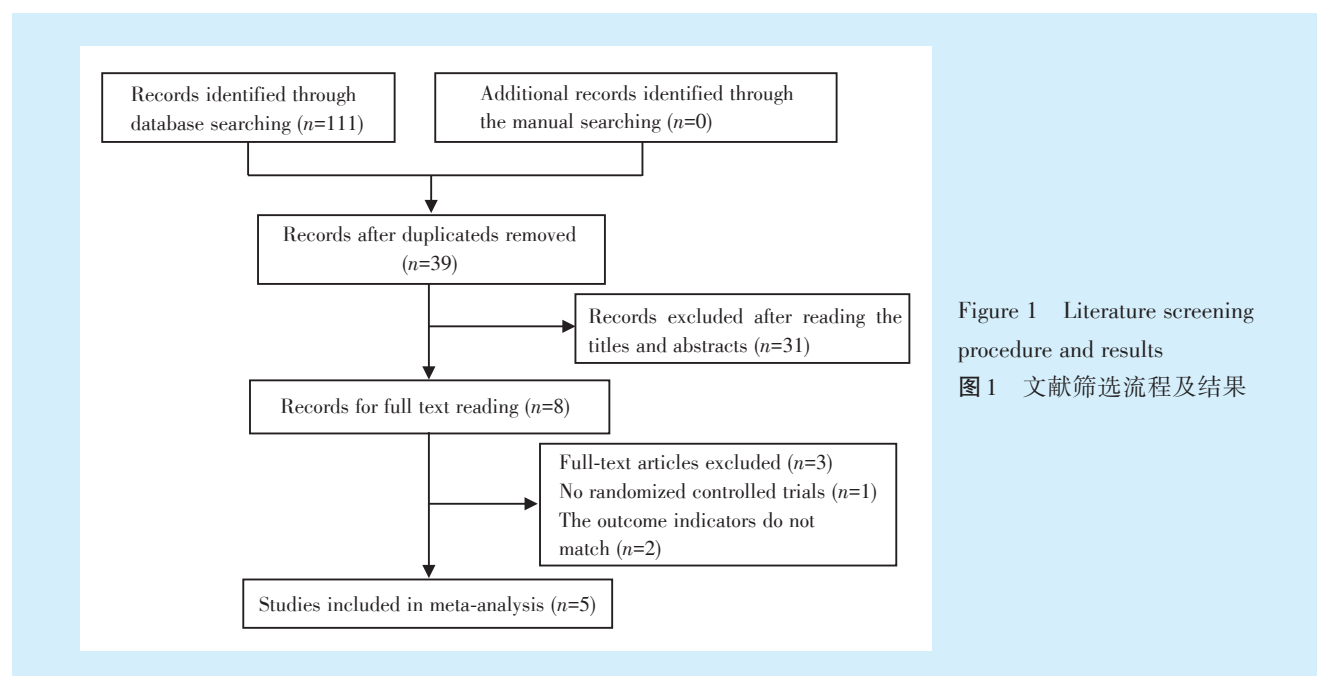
Records identified through database searching ($n$=111)

Additional records identified through the manual searching ($n$=0)

Records after duplicateds removed ($n$=39)

Records excluded after reading the titles and abstracts ($n$=31)

Records for full text reading ($n$=8)

Full-text articles excluded ($n$=3)
No randomized controlled trials ($n$=1)
The outcome indicators do not match ($n$=2)

Studies included in meta-analysis ($n$=5)

Figure 1 Literature screening procedure and results
图1 文献筛选流程及结果